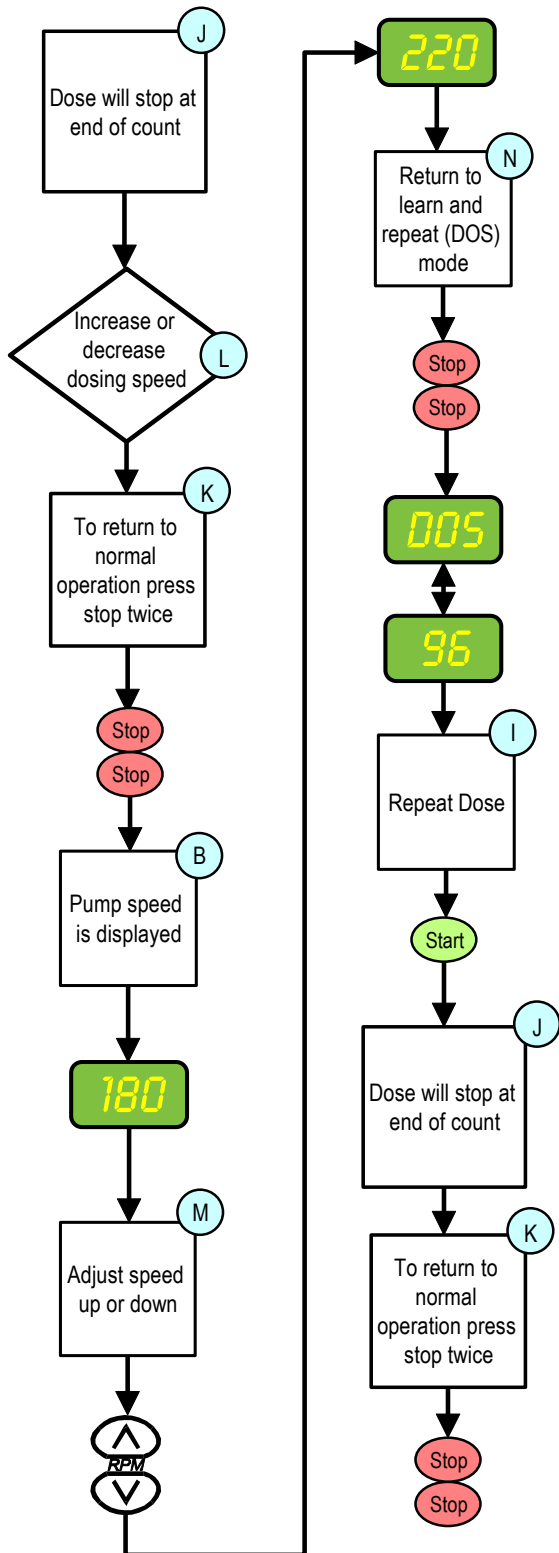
J
Dose will stop at end of count

Increase or decrease dosing speed
L

K
To return to normal operation press stop twice

Stop
Stop

B
Pump speed is displayed

180

M
Adjust speed up or down

RPM

220

N
Return to learn and repeat (DOS) mode

Stop
Stop

DOS

96

I
Repeat Dose

Start

J
Dose will stop at end of count

K
To return to normal operation press stop twice

Stop
Stop